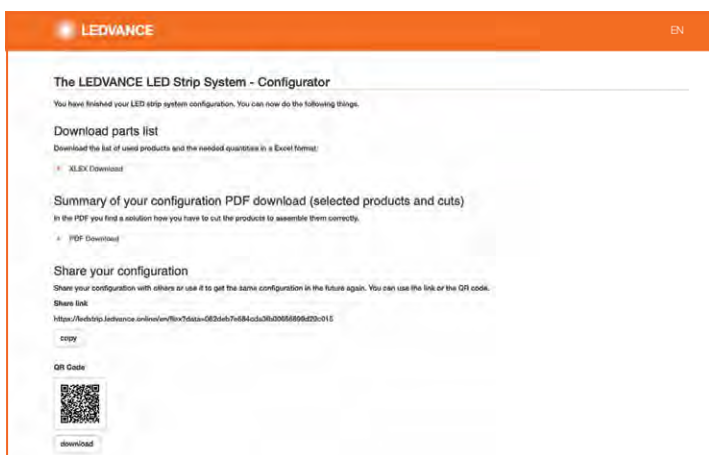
LEDVANCE

EN

The LEDVANCE LED Strip System - Configurator

You have finished your LED strip system configuration. You can now do the following things.

Download parts list

Download the list of used products and the needed quantities in a Excel format:

XLSX Download

Summary of your configuration PDF download (selected products and cuts)

In the PDF you find a solution how you have to cut the products to assemble them correctly.

PDF Download

Share your configuration

Share your configuration with others or use it to get the same configuration in the future again. You can use the link or the QR code.

Share link

https://ledstrip.ledvance.online/en/flex?data=082deb7e684cda36b00656698d20c015

copy

QR Code

download